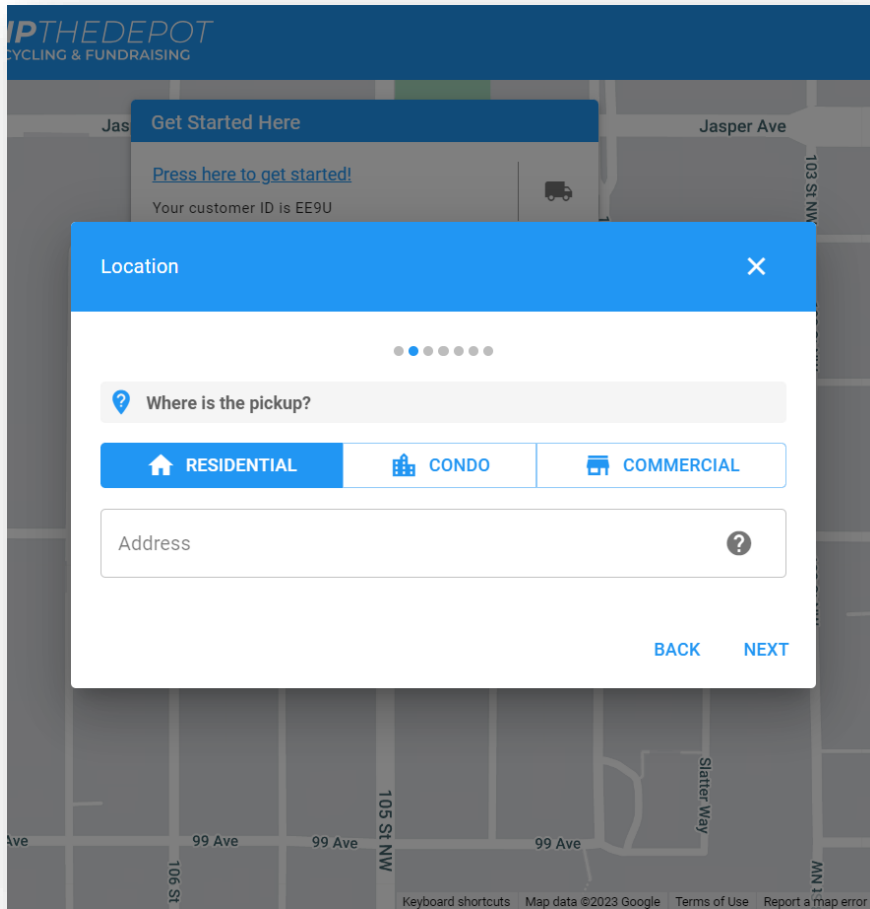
IPTHEDEPOT
CYCLING & FUNDRAISING

Jas

Jasper Ave

103 St NW

Get Started Here

Press here to get started!

Your customer ID is EE9U

Location

×

Where is the pickup?

RESIDENTIAL

CONDO

COMMERCIAL

Address

?

BACK

NEXT

Slatter Way

105 St NW

Ave

99 Ave

99 Ave

99 Ave

106 St

Keyboard shortcuts

Map data ©2023 Google

Terms of Use

Report a map error